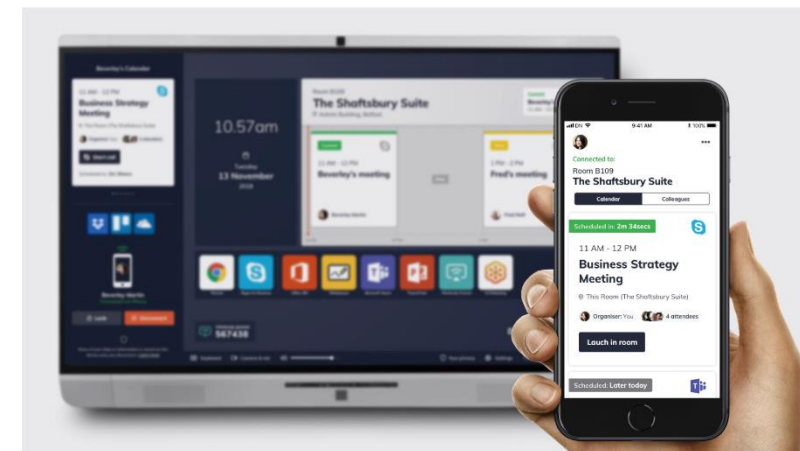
Beverley's Calendar

11 AM - 12 PM

Business Strategy Meeting

10.57am

Tuesday
13 November
2018

Room B109
The Shaftsbury Suite

Beverley's meeting

Fred's meeting

567438

9:41 AM

100%

Connected to:
Room B109
The Shaftsbury Suite

Calendar

Colleagues

Scheduled in: 2m 34secs

11 AM - 12 PM

Business Strategy Meeting

This Room (The Shaftsbury Suite)

Organiser: You

4 attendees

Lauch in room

Scheduled: Later today